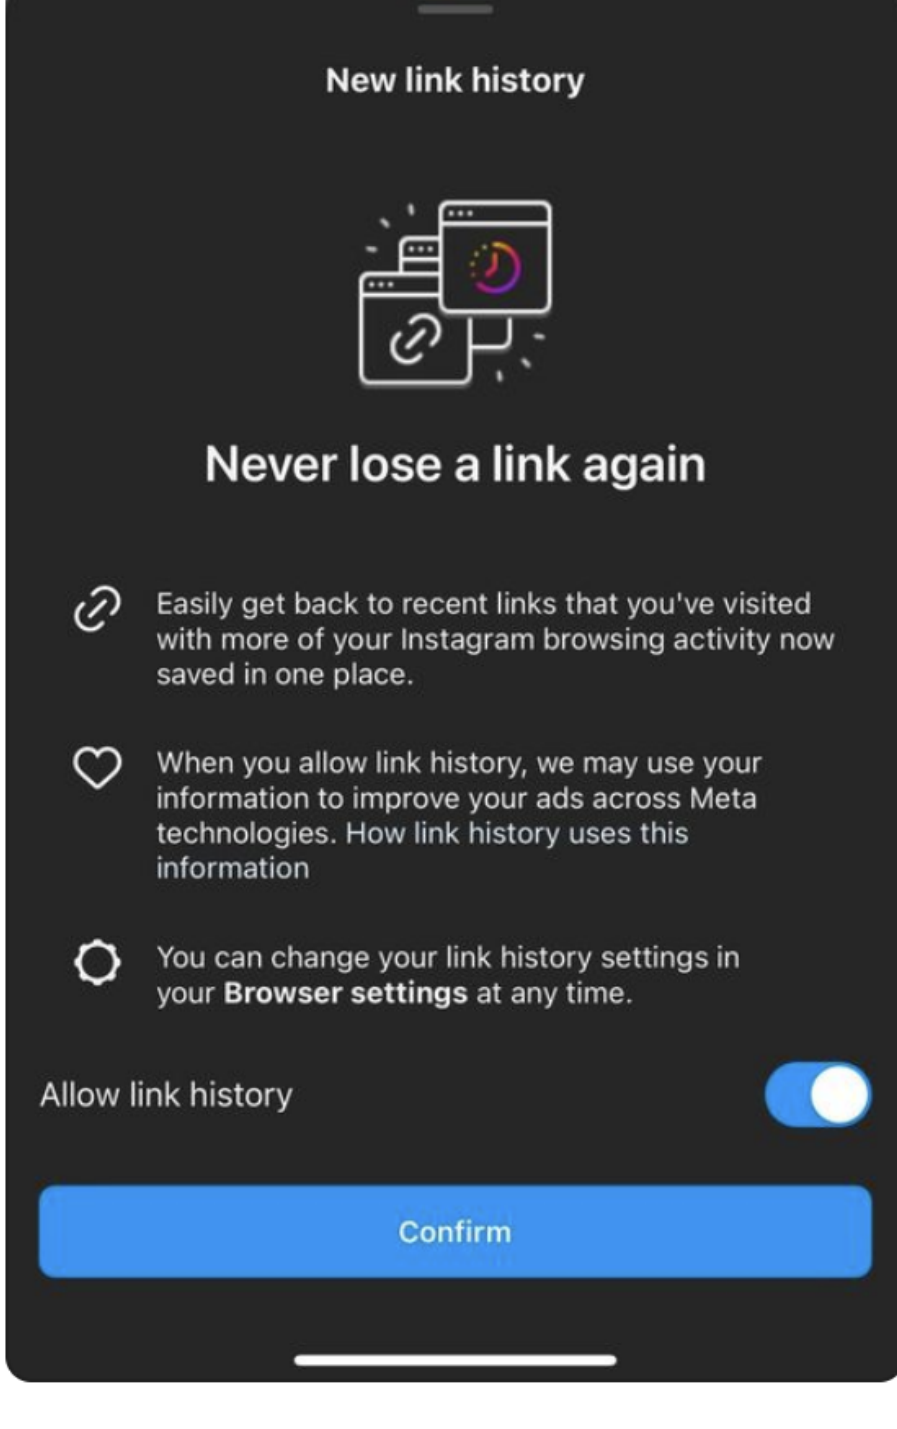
New link history

Never lose a link again

Easily get back to recent links that you've visited with more of your Instagram browsing activity now saved in one place.

When you allow link history, we may use your information to improve your ads across Meta technologies. How link history uses this information

You can change your link history settings in your **Browser settings** at any time.

Allow link history

Confirm